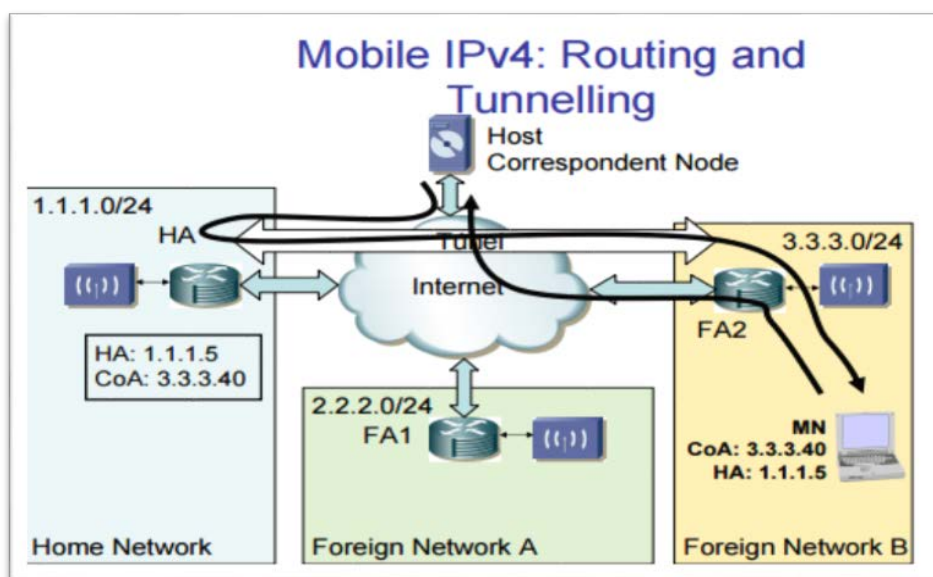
Mobile IPv4: Routing and Tunnelling

Host
Correspondent Node

1.1.1.0/24

HA

Tunel

3.3.3.0/24

Internet

FA2

HA: 1.1.1.5
CoA: 3.3.3.40

2.2.2.0/24

FA1

MN
CoA: 3.3.3.40
HA: 1.1.1.5

Home Network

Foreign Network A

Foreign Network B